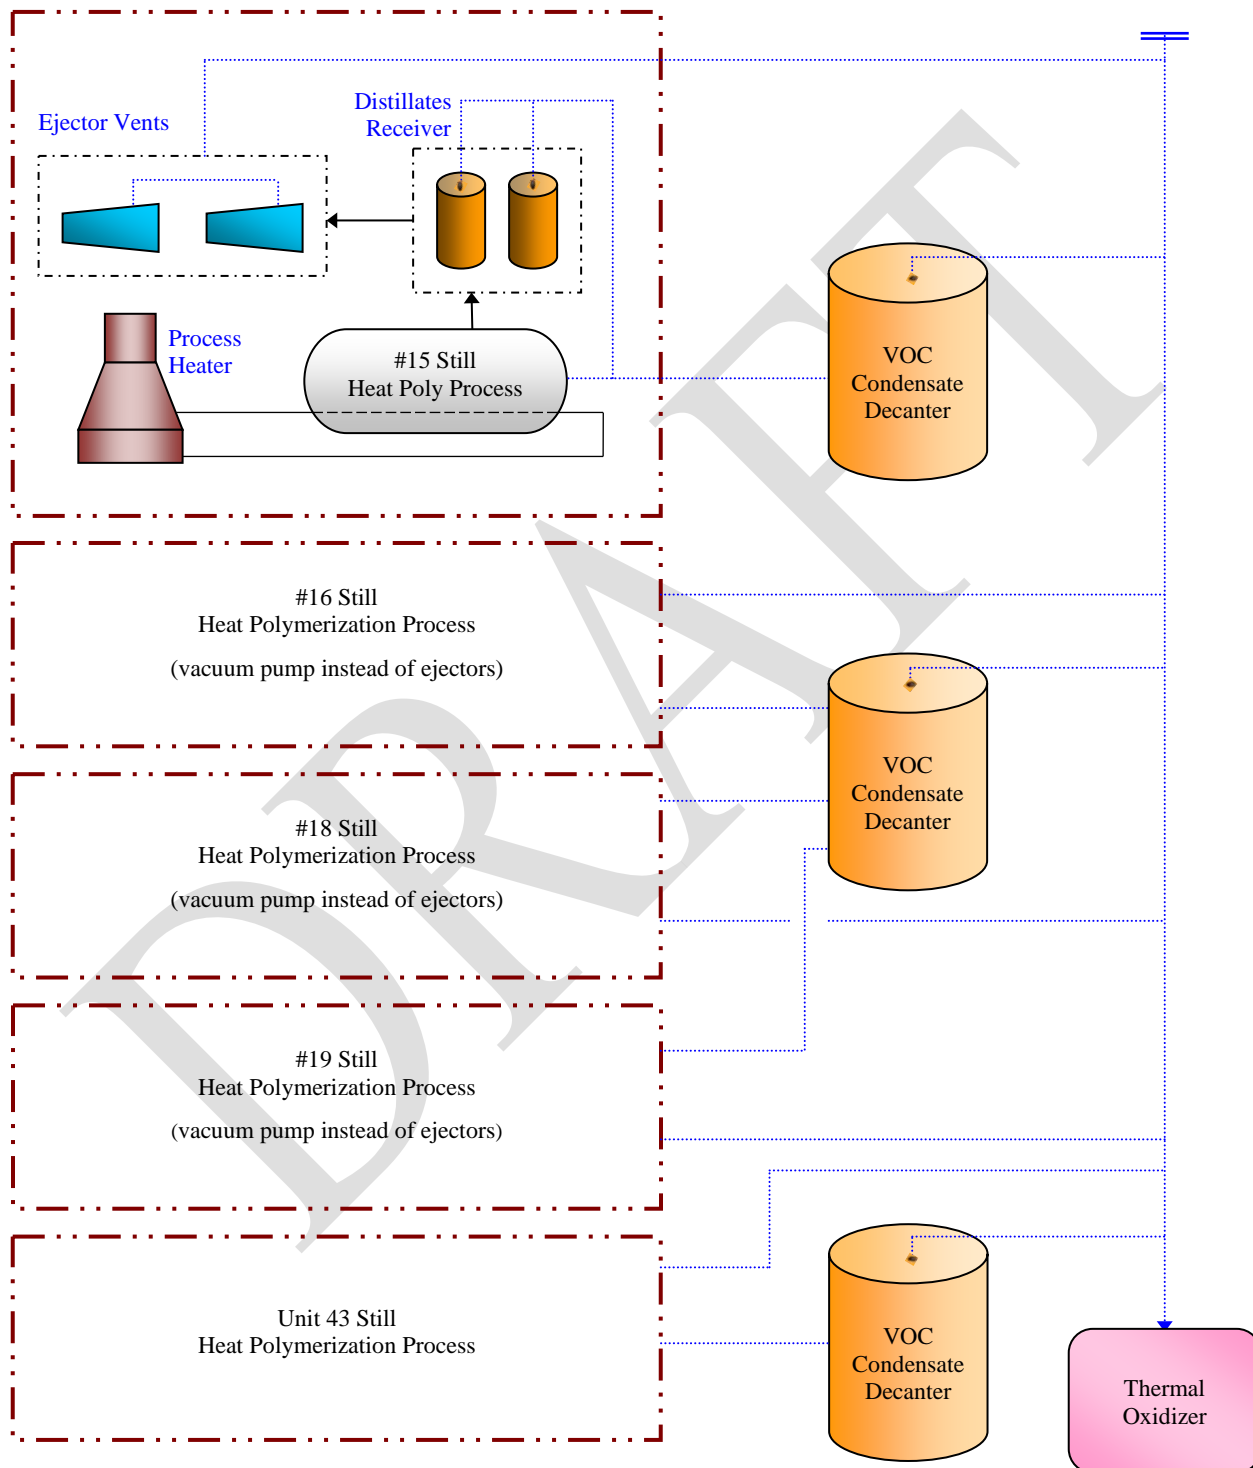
Ejector Vents

Distillates Receiver

Process Heater

#15 Still
Heat Poly Process

VOC Condensate Decanter

#16 Still
Heat Polymerization Process

(vacuum pump instead of ejectors)

VOC Condensate Decanter

#18 Still
Heat Polymerization Process

(vacuum pump instead of ejectors)

#19 Still
Heat Polymerization Process

(vacuum pump instead of ejectors)

Unit 43 Still
Heat Polymerization Process

VOC Condensate Decanter

Thermal Oxidizer

DRAFT